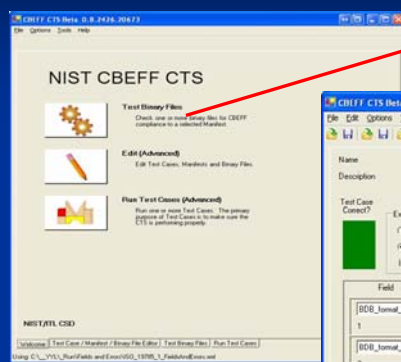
CBEFF CTS Beta 0.8.2436.20673
File Options Tools Help

NIST CBEFF CTS

Test Binary Files
Check one or more binary files for CBEFF compliance to a selected Manifest.

Edit (Advanced)
Edit Test Cases, Manifests and Binary Files.

Run Test Cases (Advanced)
Run one or more Test Cases. The primary purpose of Test Cases is to make sure the CTS is performing properly.

NIST/ITL CSD

Welcome | Test Case / Manifest / Binary File Editor | Test Binary Files | Run Test Cases

Using: C:\__YYL\_Run\Fields and Errors\ISO_19785_3_FieldsAndErrors.xml

CBEFF CTS Beta
File Edit Options

Name
Description

Test Case Correct?

Ex

Field

BDB_format_
1

BDB_format_
1